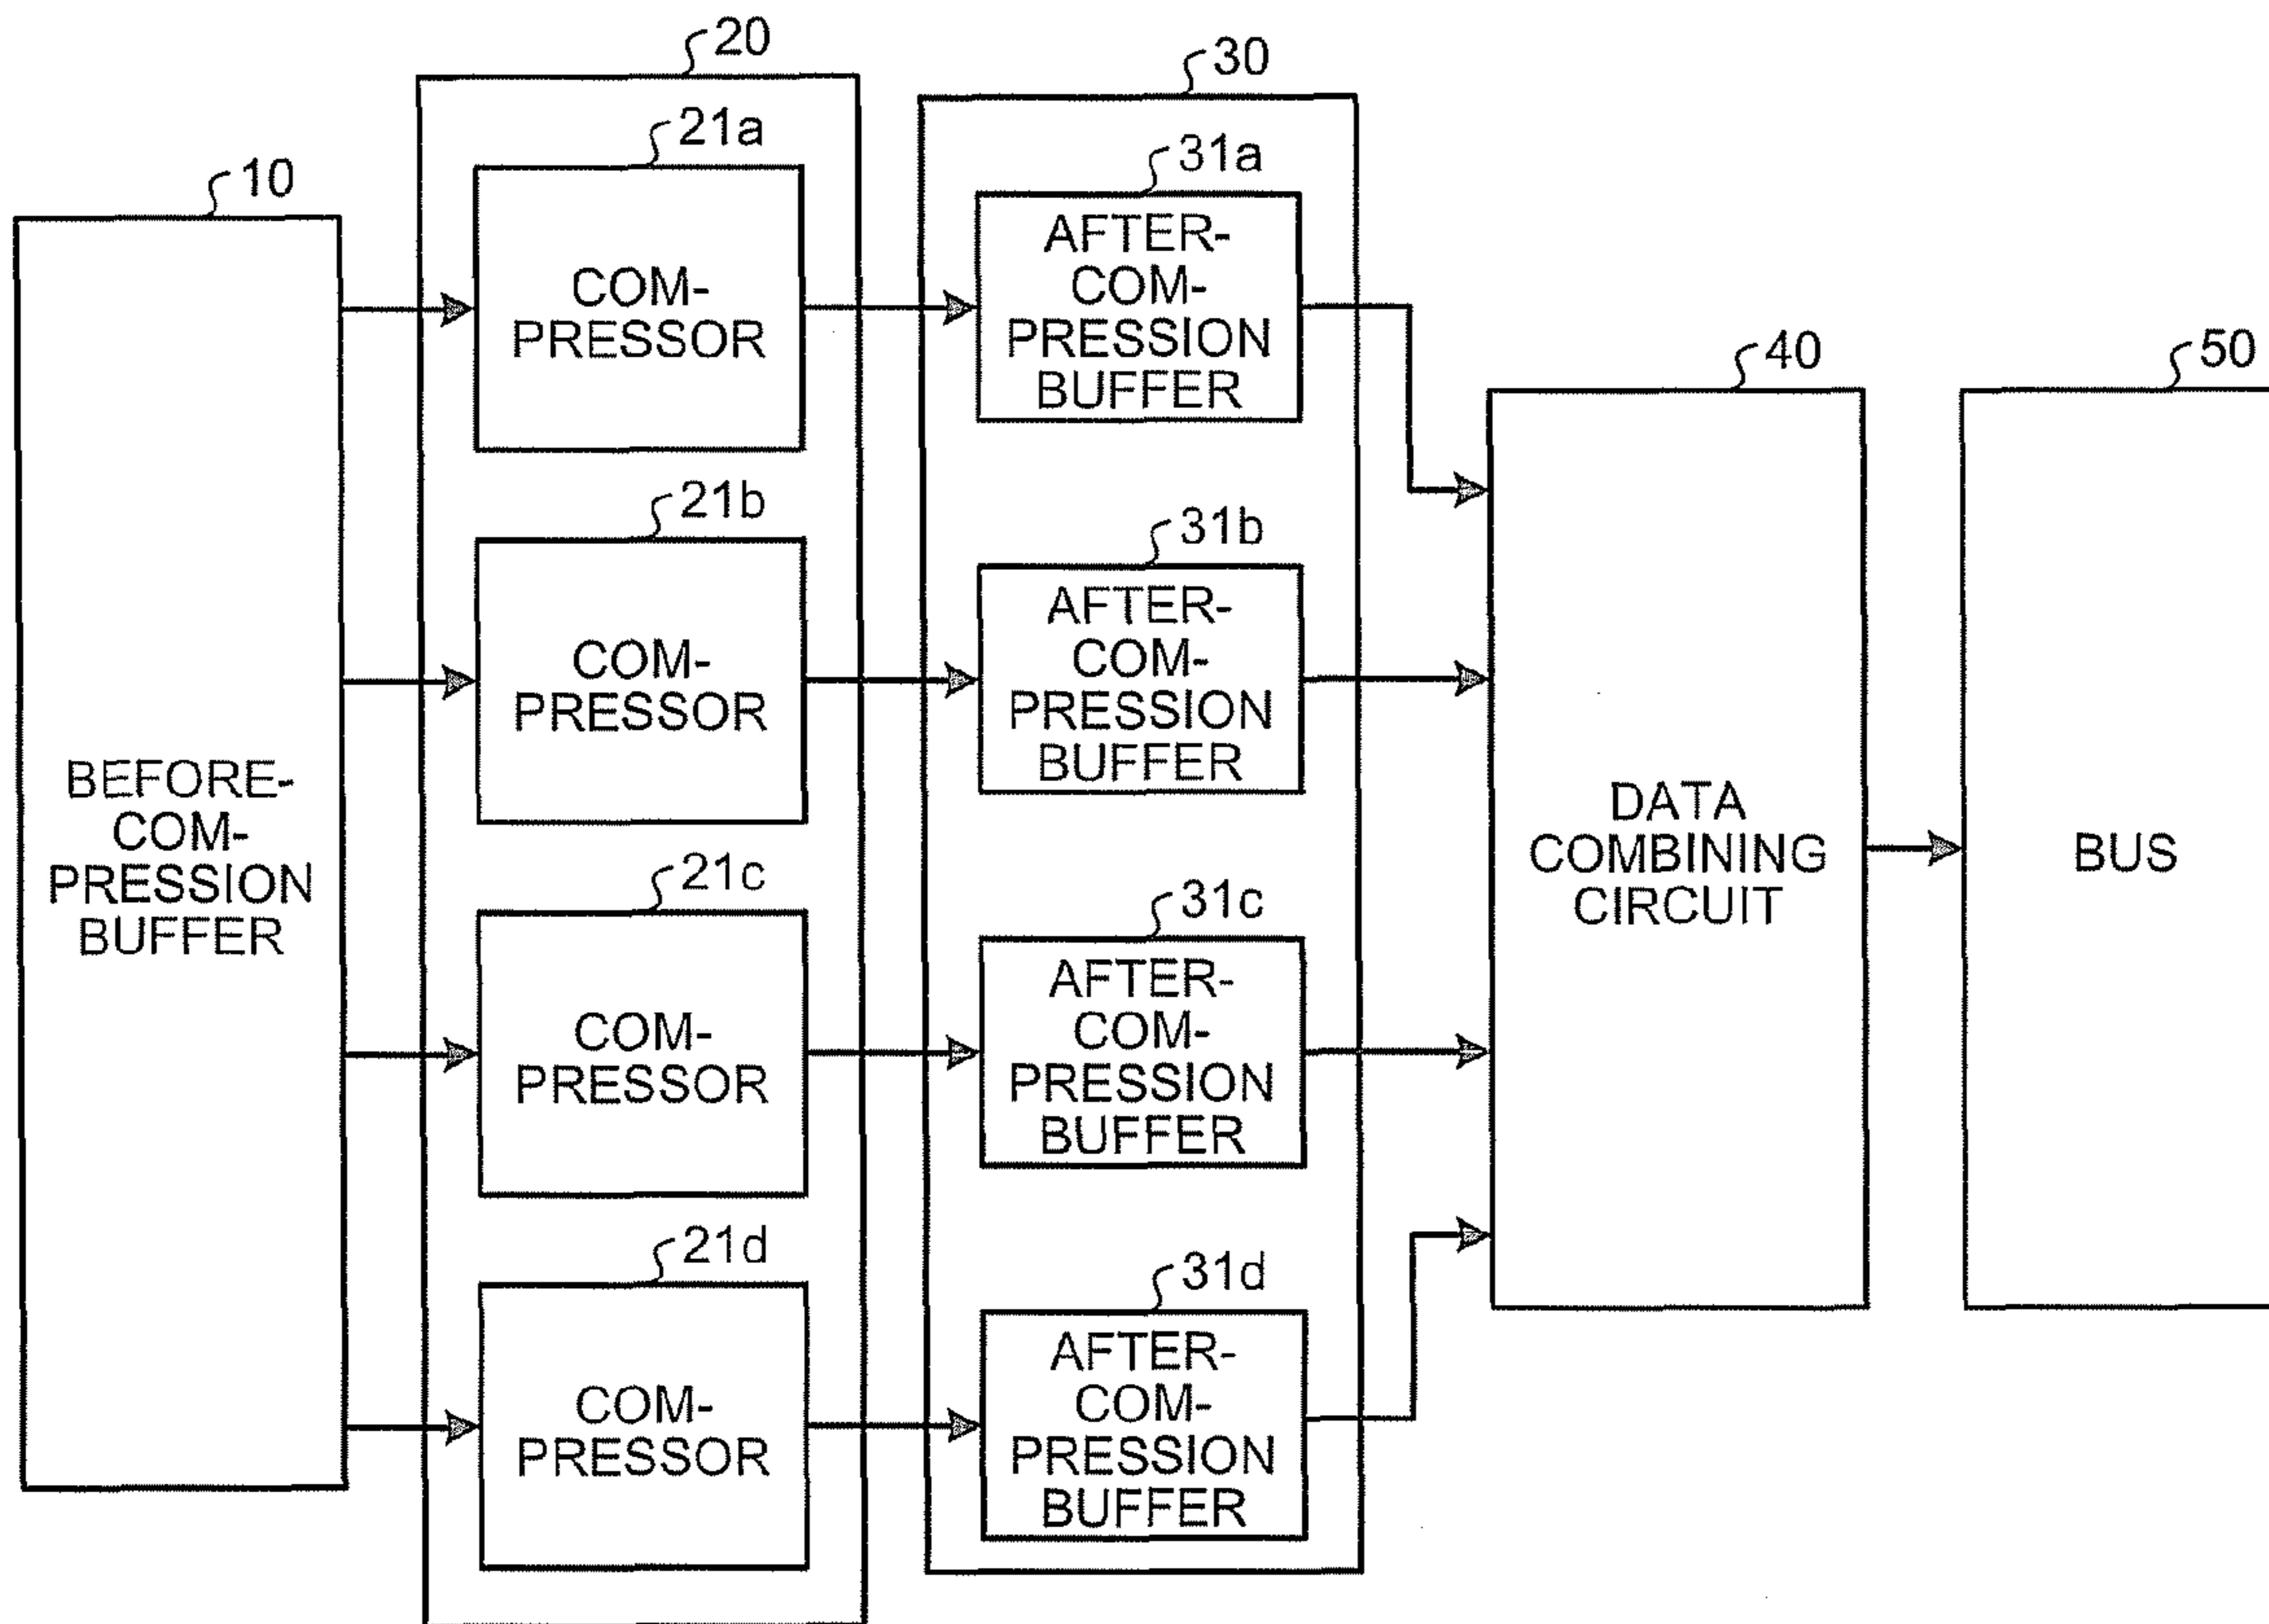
20

30

21a

31a

10

COM-PRESSOR

AFTER-COM-PRESSION BUFFER

40

50

21b

31b

COM-PRESSOR

AFTER-COM-PRESSION BUFFER

BEFORE-COM-PRESSION BUFFER

DATA COMBINING CIRCUIT

BUS

21c

31c

COM-PRESSOR

AFTER-COM-PRESSION BUFFER

21d

31d

COM-PRESSOR

AFTER-COM-PRESSION BUFFER